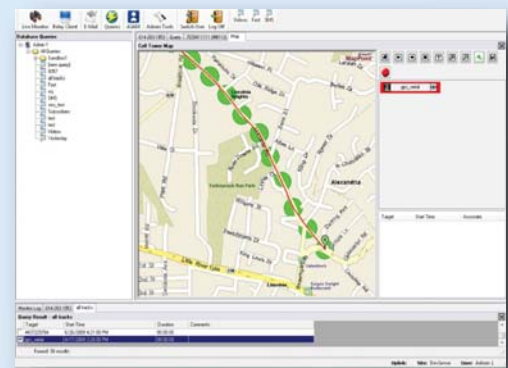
Live Monitor | Relay Client | E-Mail | Queries | ACARS | Admin Tools | Switch User | Log Off | Videos | Fast | SMS

Database Queries

Admin-1
AllQueries
Sandbox7
listen query1
8087
all tracks
Fast
no
SMS
new_test
Transcribers
test
Videos
Yesterday

Cell Tower Map

Map

Alexandria

Target | Start Time | Duration | Comments

Query Result - all tracks

Target | Start Time | Duration | Comments

Found: 38 results

Uplink: | Site: | User: Admin-1